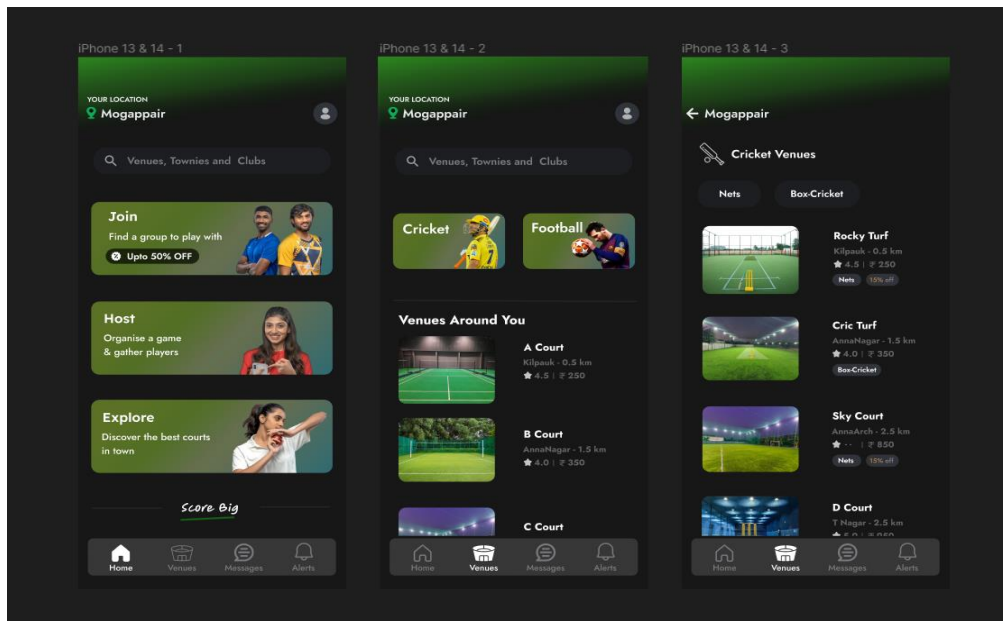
iPhone 13 & 14 - 1

YOUR LOCATION
Mogappair

Venues, Townies and Clubs

Join
Find a group to play with
Upto 50% OFF

Host
Organise a game & gather players

Explore
Discover the best courts in town

Score Big

Home Venues Messages Alerts

iPhone 13 & 14 - 2

YOUR LOCATION
Mogappair

Venues, Townies and Clubs

Cricket
Football

Venues Around You

A Court
Kilpauk - 0.5 km
4.5 | ₹ 250

B Court
AnnaNagar - 1.5 km
4.0 | ₹ 350

C Court

Home Venues Messages Alerts

iPhone 13 & 14 - 3

Mogappair

Cricket Venues

Nets
Box-Cricket

Rocky Turf
Kilpauk - 0.5 km
4.5 | ₹ 250
Nets 15% off

Cric Turf
AnnaNagar - 1.5 km
4.0 | ₹ 350
Box-Cricket

Sky Court
AnnaArch - 2.5 km
-- | ₹ 850
Nets 15% off

D Court
T Nagar - 2.5 km
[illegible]

Home Venues Messages Alerts